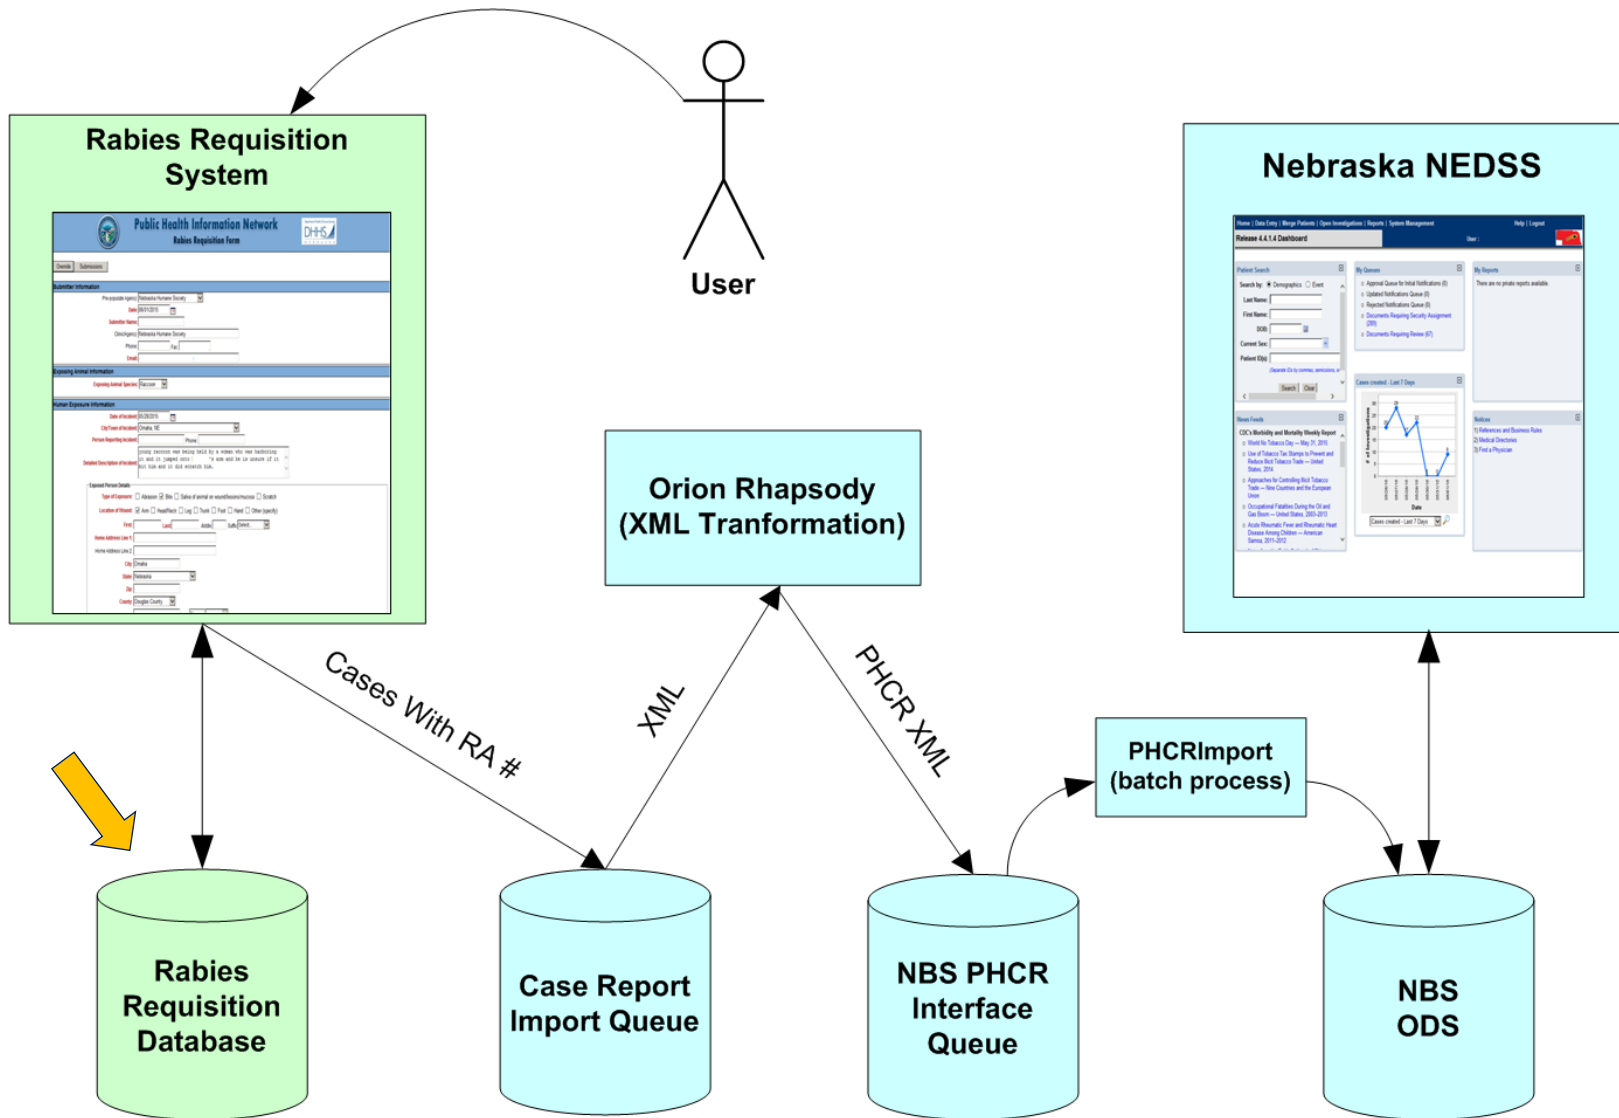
Rabies Requisition System

Public Health Information Network
Rabies Requisition Form

User

Nebraska NEDSS

Release 4.4.1.4 Dashboard

Orion Rhapsody (XML Tranformation)

Cases With RA #

XML

PHCR XML

PHCRImport (batch process)

Rabies Requisition Database

Case Report Import Queue

NBS PHCR Interface Queue

NBS ODS